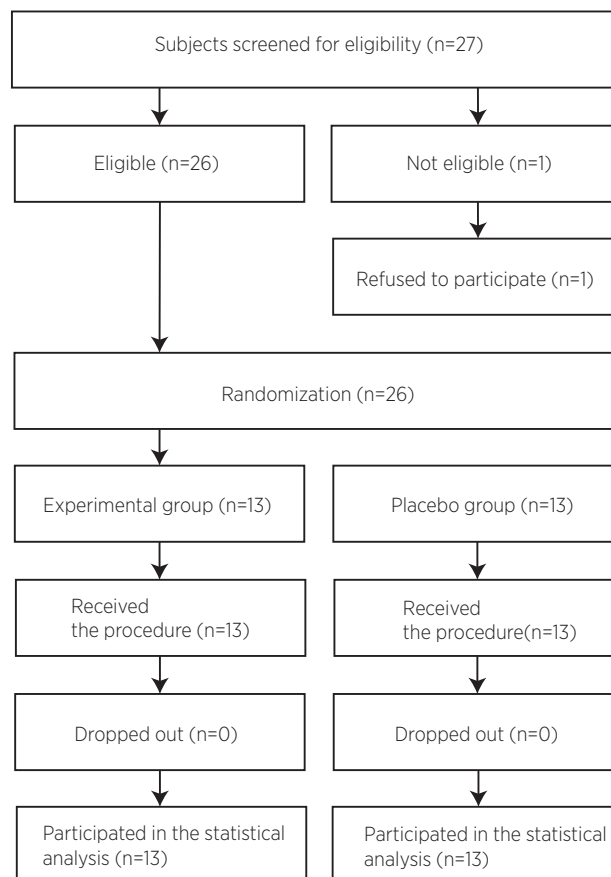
Subjects screened for eligibility (n=27)

Eligible (n=26)

Not eligible (n=1)

Refused to participate (n=1)

Randomization (n=26)

Experimental group (n=13)

Placebo group (n=13)

Received the procedure (n=13)

Received the procedure(n=13)

Dropped out (n=0)

Dropped out (n=0)

Participated in the statistical analysis (n=13)

Participated in the statistical analysis (n=13)